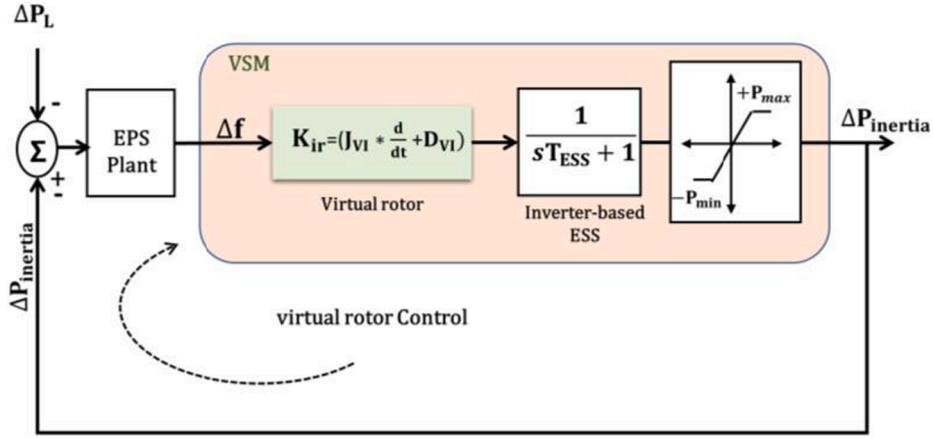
$\Delta P_L$

-

$\Sigma$

+

-

EPS Plant

VSM

$\Delta f$

$K_{ir}=(J_{VI} * \frac{d}{dt} + D_{VI})$

Virtual rotor

$\frac{1}{sT_{ESS} + 1}$

Inverter-based ESS

$+P_{max}$

$-P_{min}$

$\Delta P_{inertia}$

$\Delta P_{inertia}$

virtual rotor Control